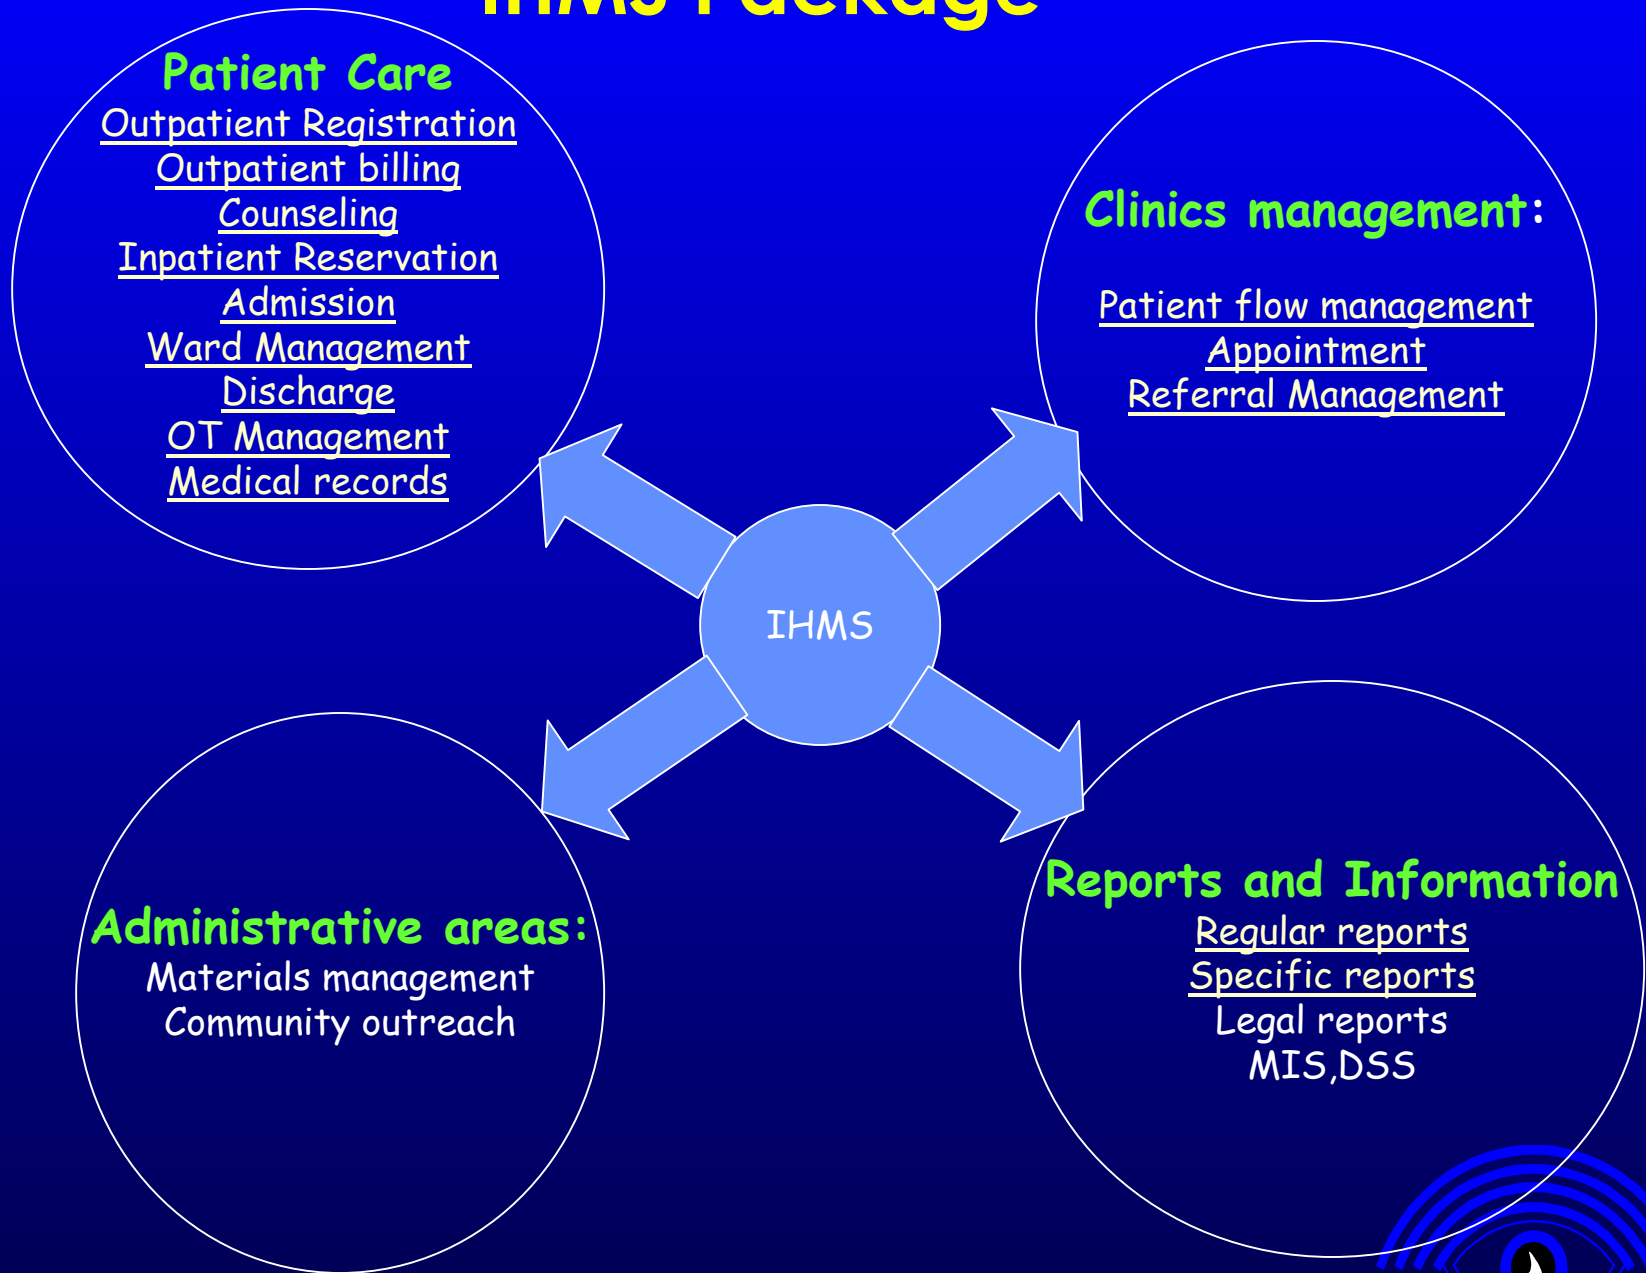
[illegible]

Patient Care
Outpatient Registration
Outpatient billing
Counseling
Inpatient Reservation
Admission
Ward Management
Discharge
OT Management
Medical records

Clinics management:

Patient flow management
Appointment
Referral Management

IHMS

Administrative areas:
Materials management
Community outreach

Reports and Information
Regular reports
Specific reports
Legal reports
MIS,DSS